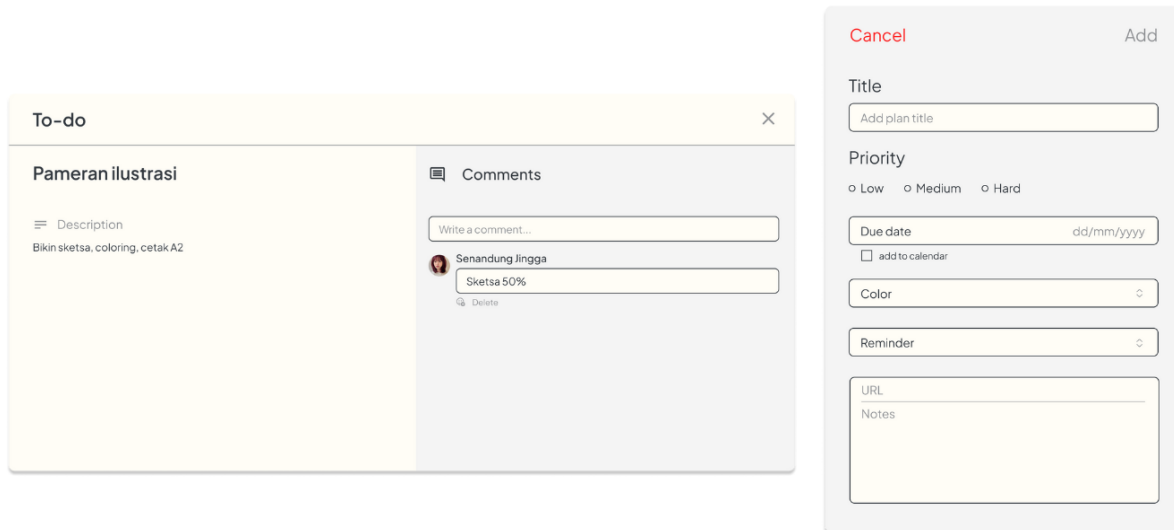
To-do

Pameran ilustrasi

Description

Bikin sketsa, coloring, cetak A2

Comments

Write a comment...

Senandung Jingga

Sketsa 50%

Delete

Cancel

Add

Title

Add plan title

Priority

Low Medium Hard

Due date dd/mm/yyyy

add to calendar

Color

Reminder

URL

Notes